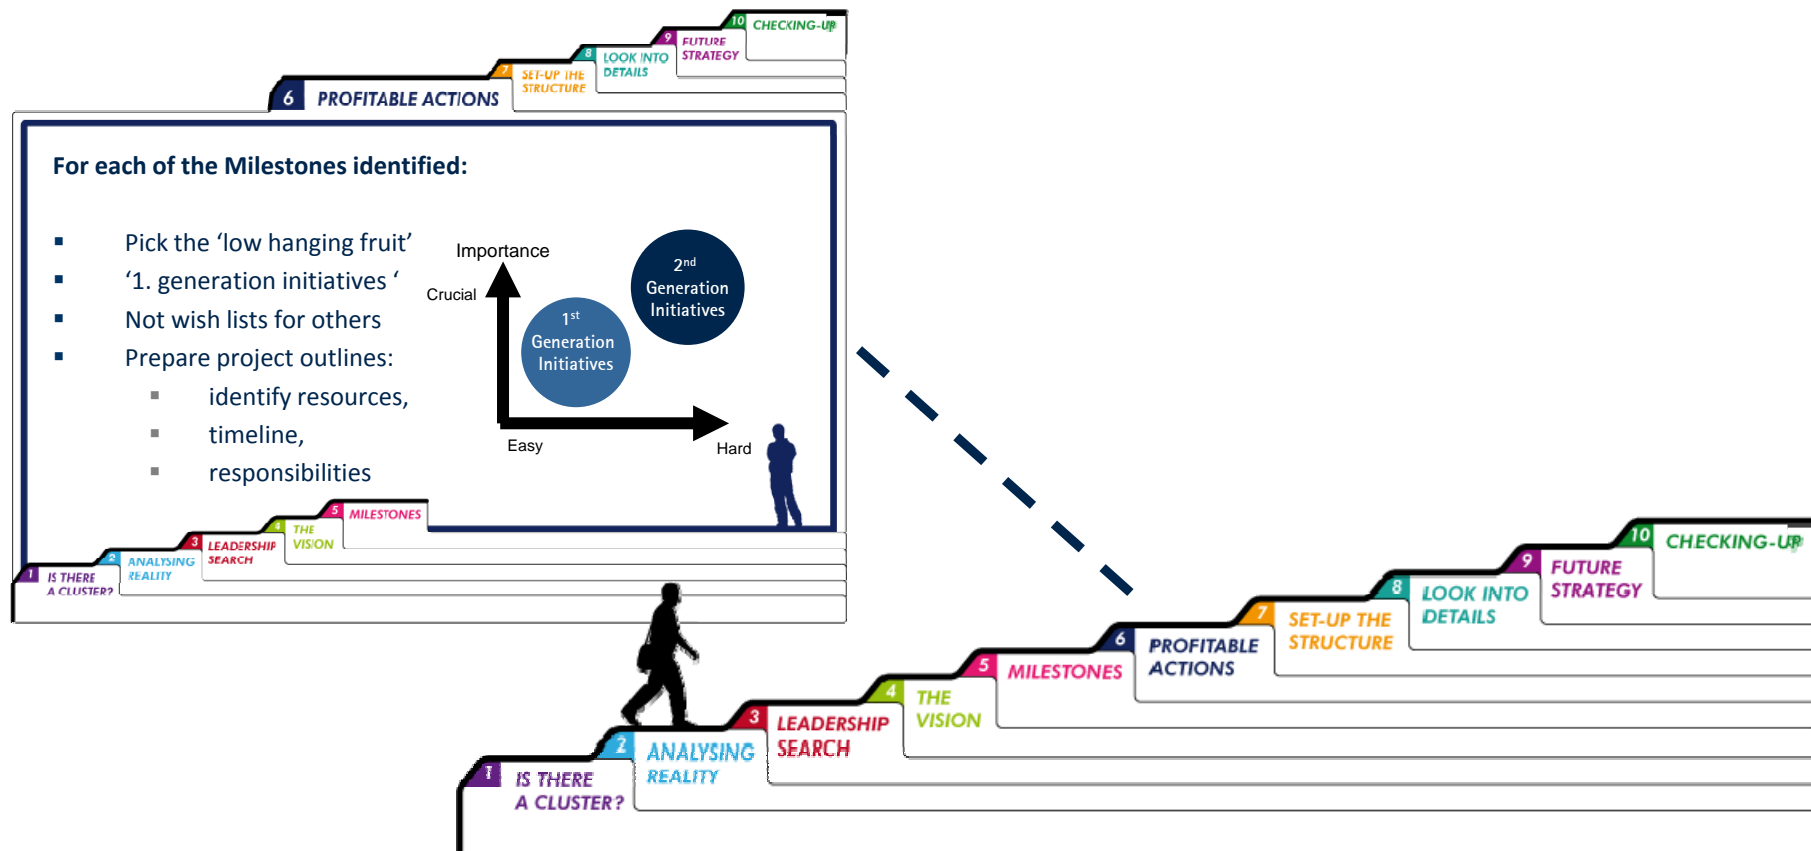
10 CHECKING-UP
9 FUTURE STRATEGY
8 LOOK INTO DETAILS
7 SET-UP THE STRUCTURE
6 PROFITABLE ACTIONS

For each of the Milestones identified:

- Pick the 'low hanging fruit'
- '1. generation initiatives '
- Not wish lists for others
- Prepare project outlines:
  - identify resources,
  - timeline,
  - responsibilities

Importance
Crucial
$1^{st}$ Generation Initiatives
$2^{nd}$ Generation Initiatives
Easy
Hard

5 MILESTONES
4 THE VISION
3 LEADERSHIP SEARCH
2 ANALYSING REALITY
1 IS THERE A CLUSTER?

1 IS THERE A CLUSTER?
2 ANALYSING REALITY
3 LEADERSHIP SEARCH
4 THE VISION
5 MILESTONES
6 PROFITABLE ACTIONS
7 SET-UP THE STRUCTURE
8 LOOK INTO DETAILS
9 FUTURE STRATEGY
10 CHECKING-UP